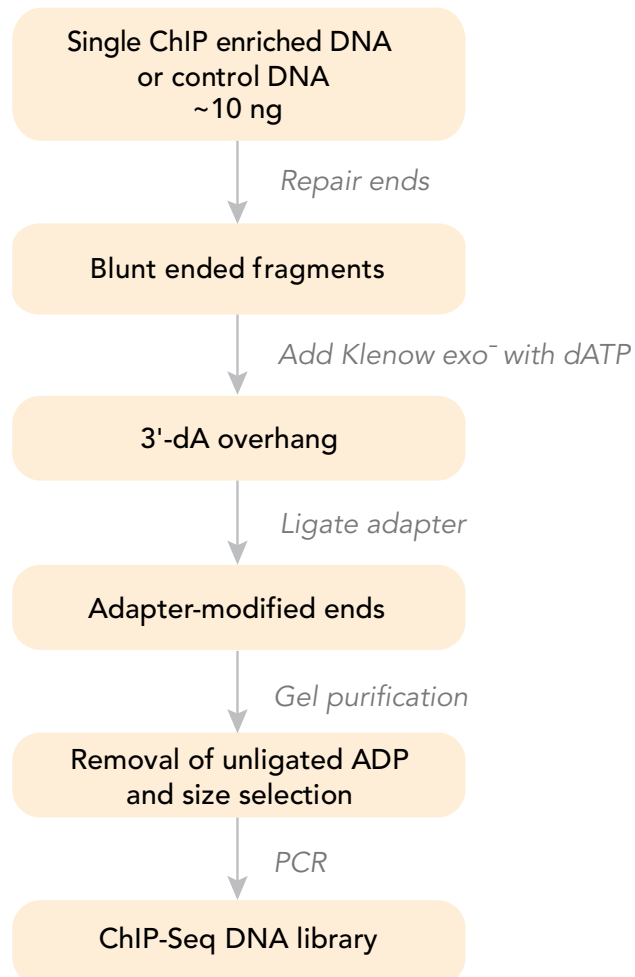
Single ChIP enriched DNA or control DNA ~10 ng

Repair ends

Blunt ended fragments

Add Klenow exo$^{-}$ with dATP

3'-dA overhang

Ligate adapter

Adapter-modified ends

Gel purification

Removal of unligated ADP and size selection

PCR

ChIP-Seq DNA library